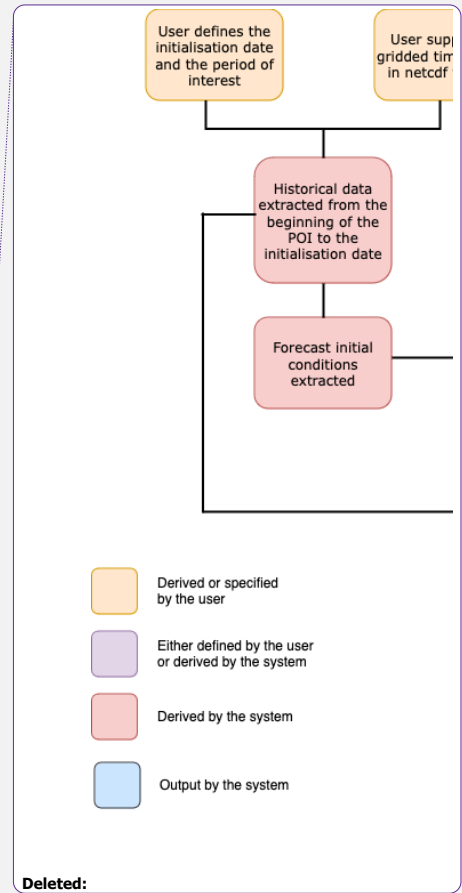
User defines the initialisation date and the period of interest

User supp gridded tim in netcdf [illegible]

Historical data extracted from the beginning of the POI to the initialisation date

Forecast initial conditions extracted

Derived or specified by the user

Either defined by the user or derived by the system

Derived by the system

Output by the system

Deleted: